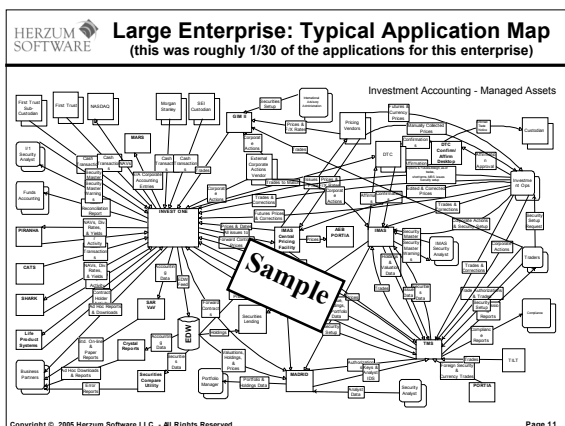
HERZUM SOFTWARE

Large Enterprise: Typical Application Map
(this was roughly 1/30 of the applications for this enterprise)

Investment Accounting - Managed Assets

First Trust Sub-Custodian

First Trust

NASDAQ

Morgan Stanley

SEI Custodian

MAXS

G M II

Pricing Vendors

Custodian

DTC

DTC Confirm/ Affirm Desktop

Investment Ops

INVEST ONE

AIM Central Pricing Facility

AIM PORTIA

IMAS

IMAS Security Analyst

TMS

Traders

Fiduxs Accounting

PIRANHA

CATS

SHARK

Life Product Systems

Business Partners

SAK Voli

EDW

Crystal Reports

Securities Compare Utility

Securities Lending

Portfolio Manager

MADRID

Security Analyst

PORTIA

T&T

Compliance

Sample

Copyright © 2005 Herzum Software LLC - All Rights Reserved

Page 11